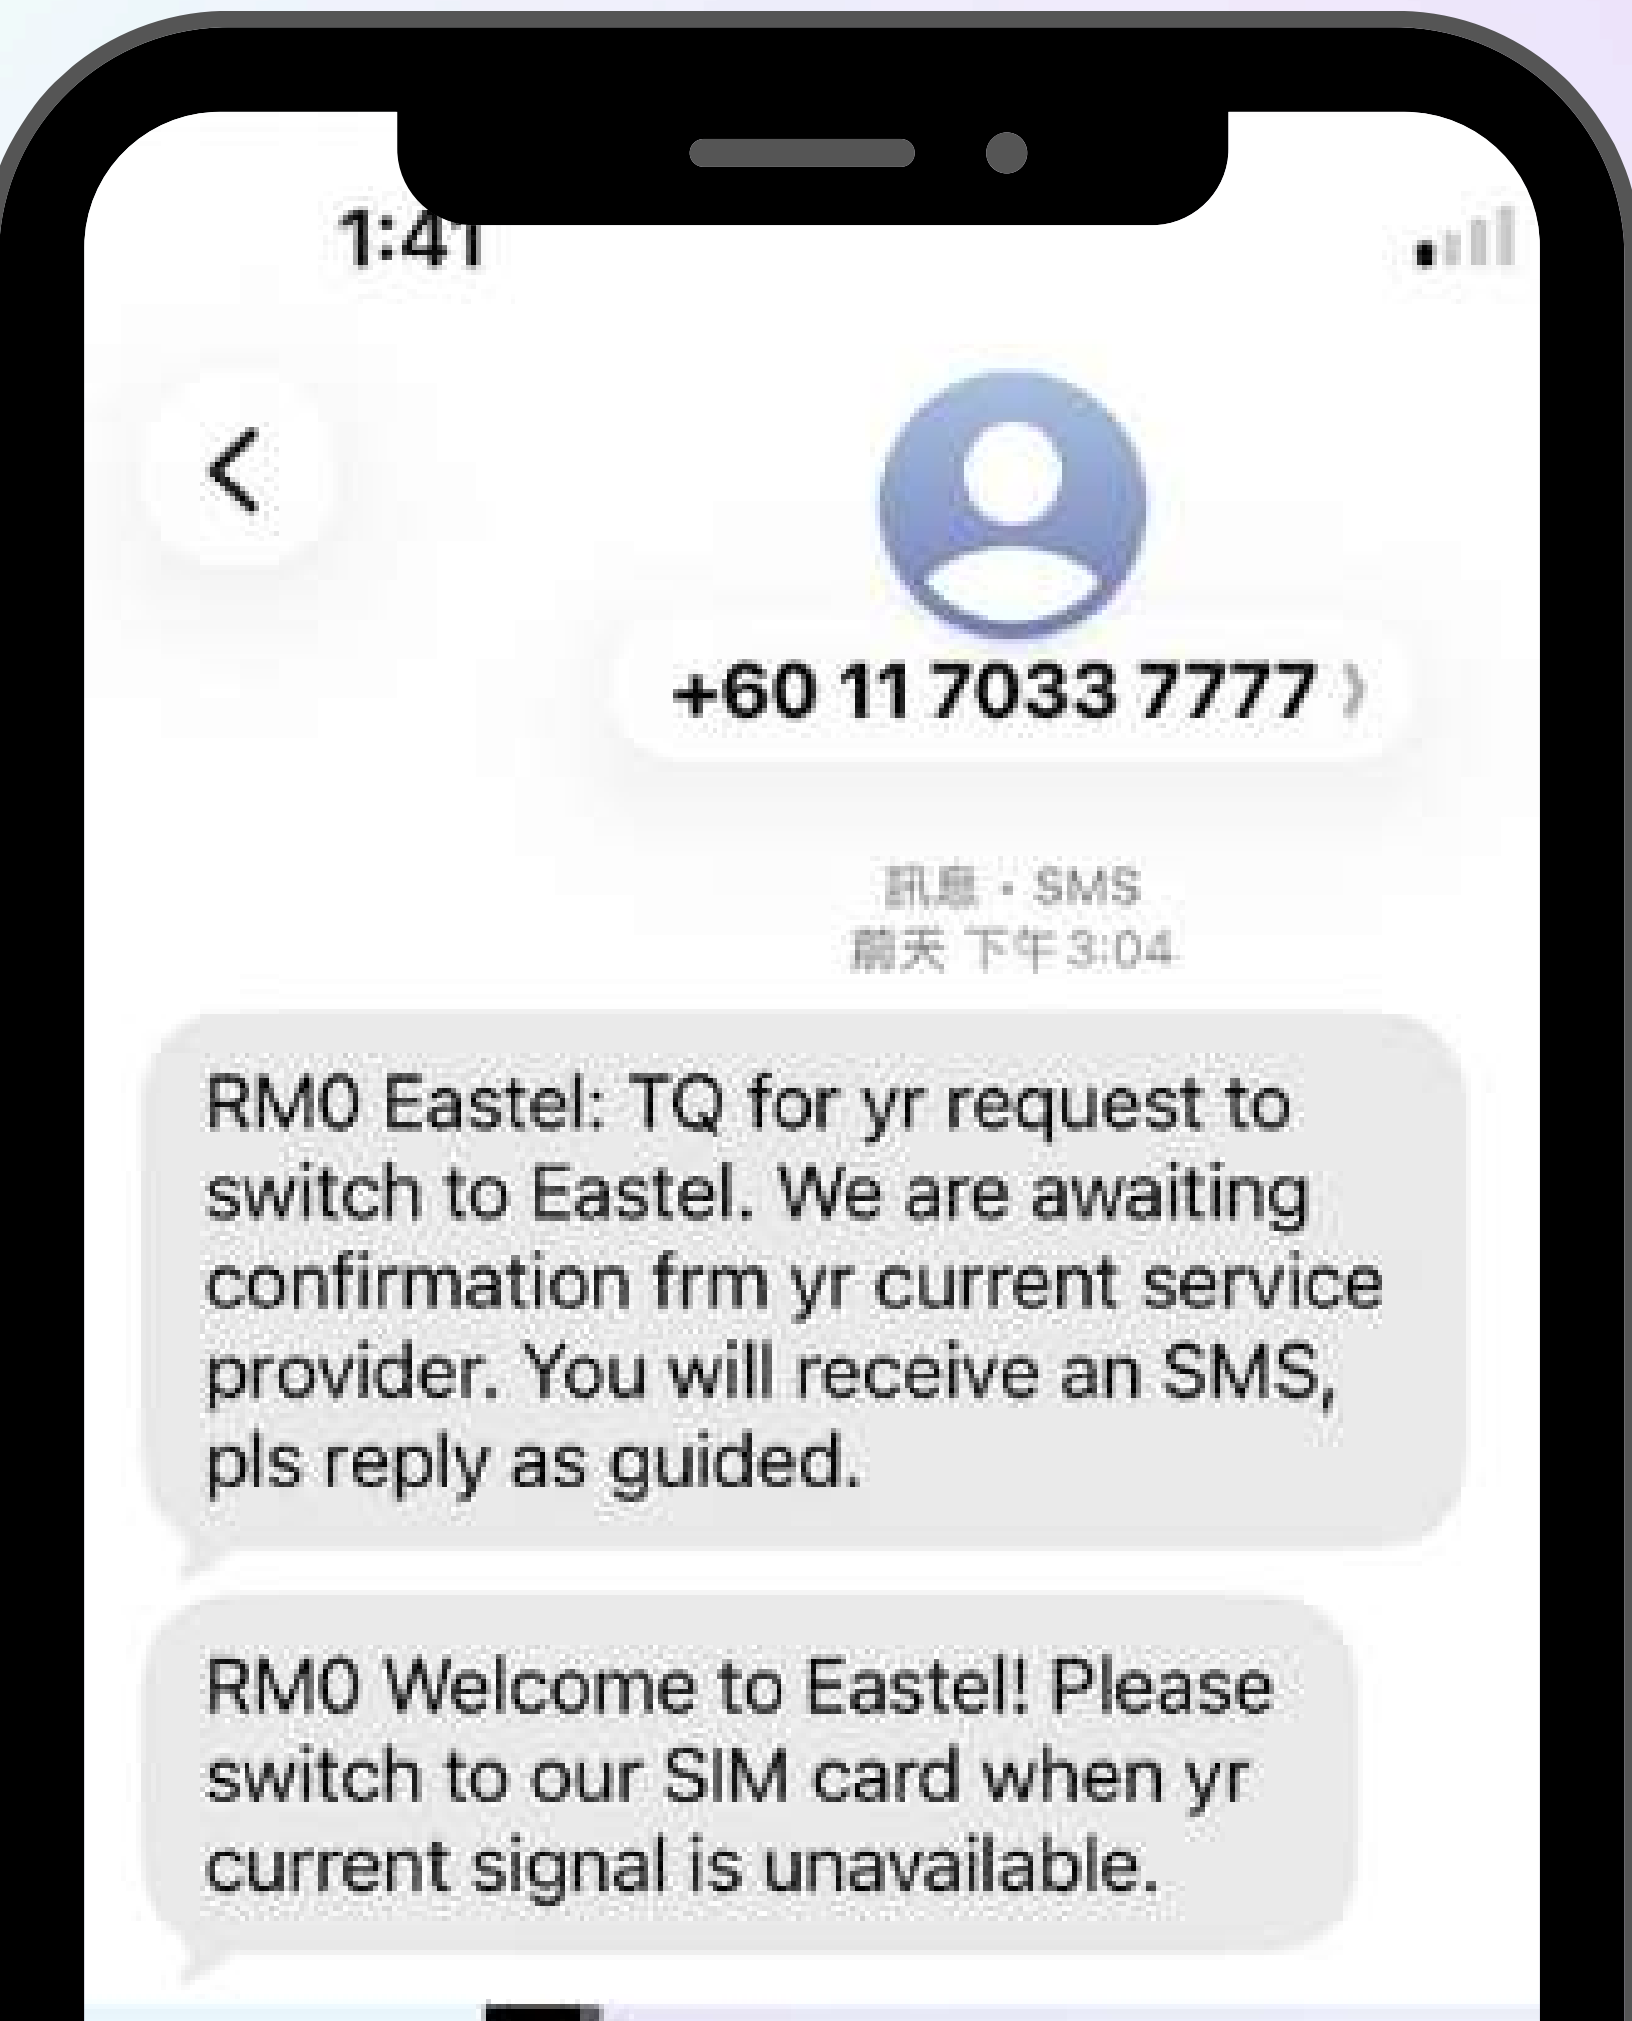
1:41

<

+60 11 7033 7777 >

訊息 • SMS
前天 下午3:04

RM0 Eastel: TQ for yr request to switch to Eastel. We are awaiting confirmation frm yr current service provider. You will receive an SMS, pls reply as guided.

RM0 Welcome to Eastel! Please switch to our SIM card when yr current signal is unavailable.